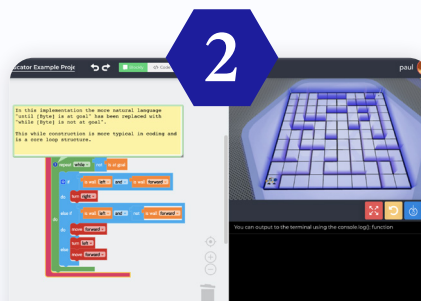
2

icator Example Proj

paul

In this implementation the more natural language "until (Byte) is at goal" has been replaced with "while (Byte) is not at goal".

This while construction is more typical in coding and is a core loop structure.

repeat while not is at goal

if wall left and wall forward

turn right

else if wall left and wall forward

do move forward

turn left

move forward

You can output to the terminal using the console.log() function